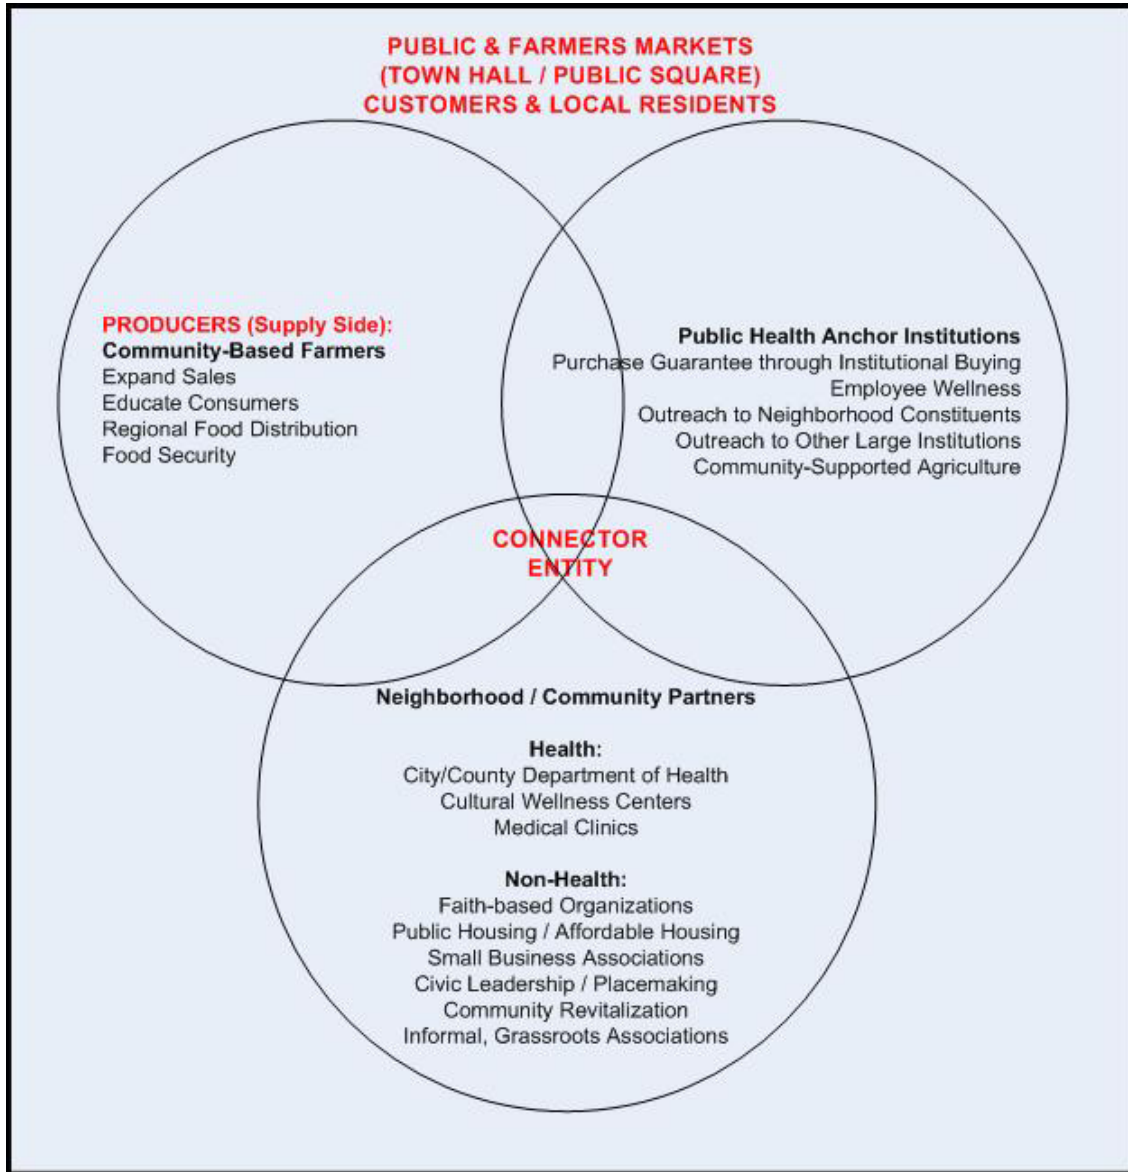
PUBLIC & FARMERS MARKETS
(TOWN HALL / PUBLIC SQUARE)
CUSTOMERS & LOCAL RESIDENTS

PRODUCERS (Supply Side):
Community-Based Farmers
Expand Sales
Educate Consumers
Regional Food Distribution
Food Security

Public Health Anchor Institutions
Purchase Guarantee through Institutional Buying
Employee Wellness
Outreach to Neighborhood Constituents
Outreach to Other Large Institutions
Community-Supported Agriculture

CONNECTOR
ENTITY

Neighborhood / Community Partners

Health:
City/County Department of Health
Cultural Wellness Centers
Medical Clinics

Non-Health:
Faith-based Organizations
Public Housing / Affordable Housing
Small Business Associations
Civic Leadership / Placemaking
Community Revitalization
Informal, Grassroots Associations